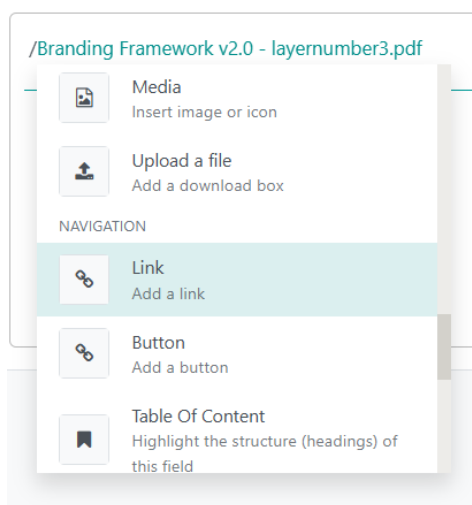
/Branding Framework v2.0 - layernumber3.pdf

Media
Insert image or icon

Upload a file
Add a download box

NAVIGATION

Link
Add a link

Button
Add a button

Table Of Content
Highlight the structure (headings) of this field